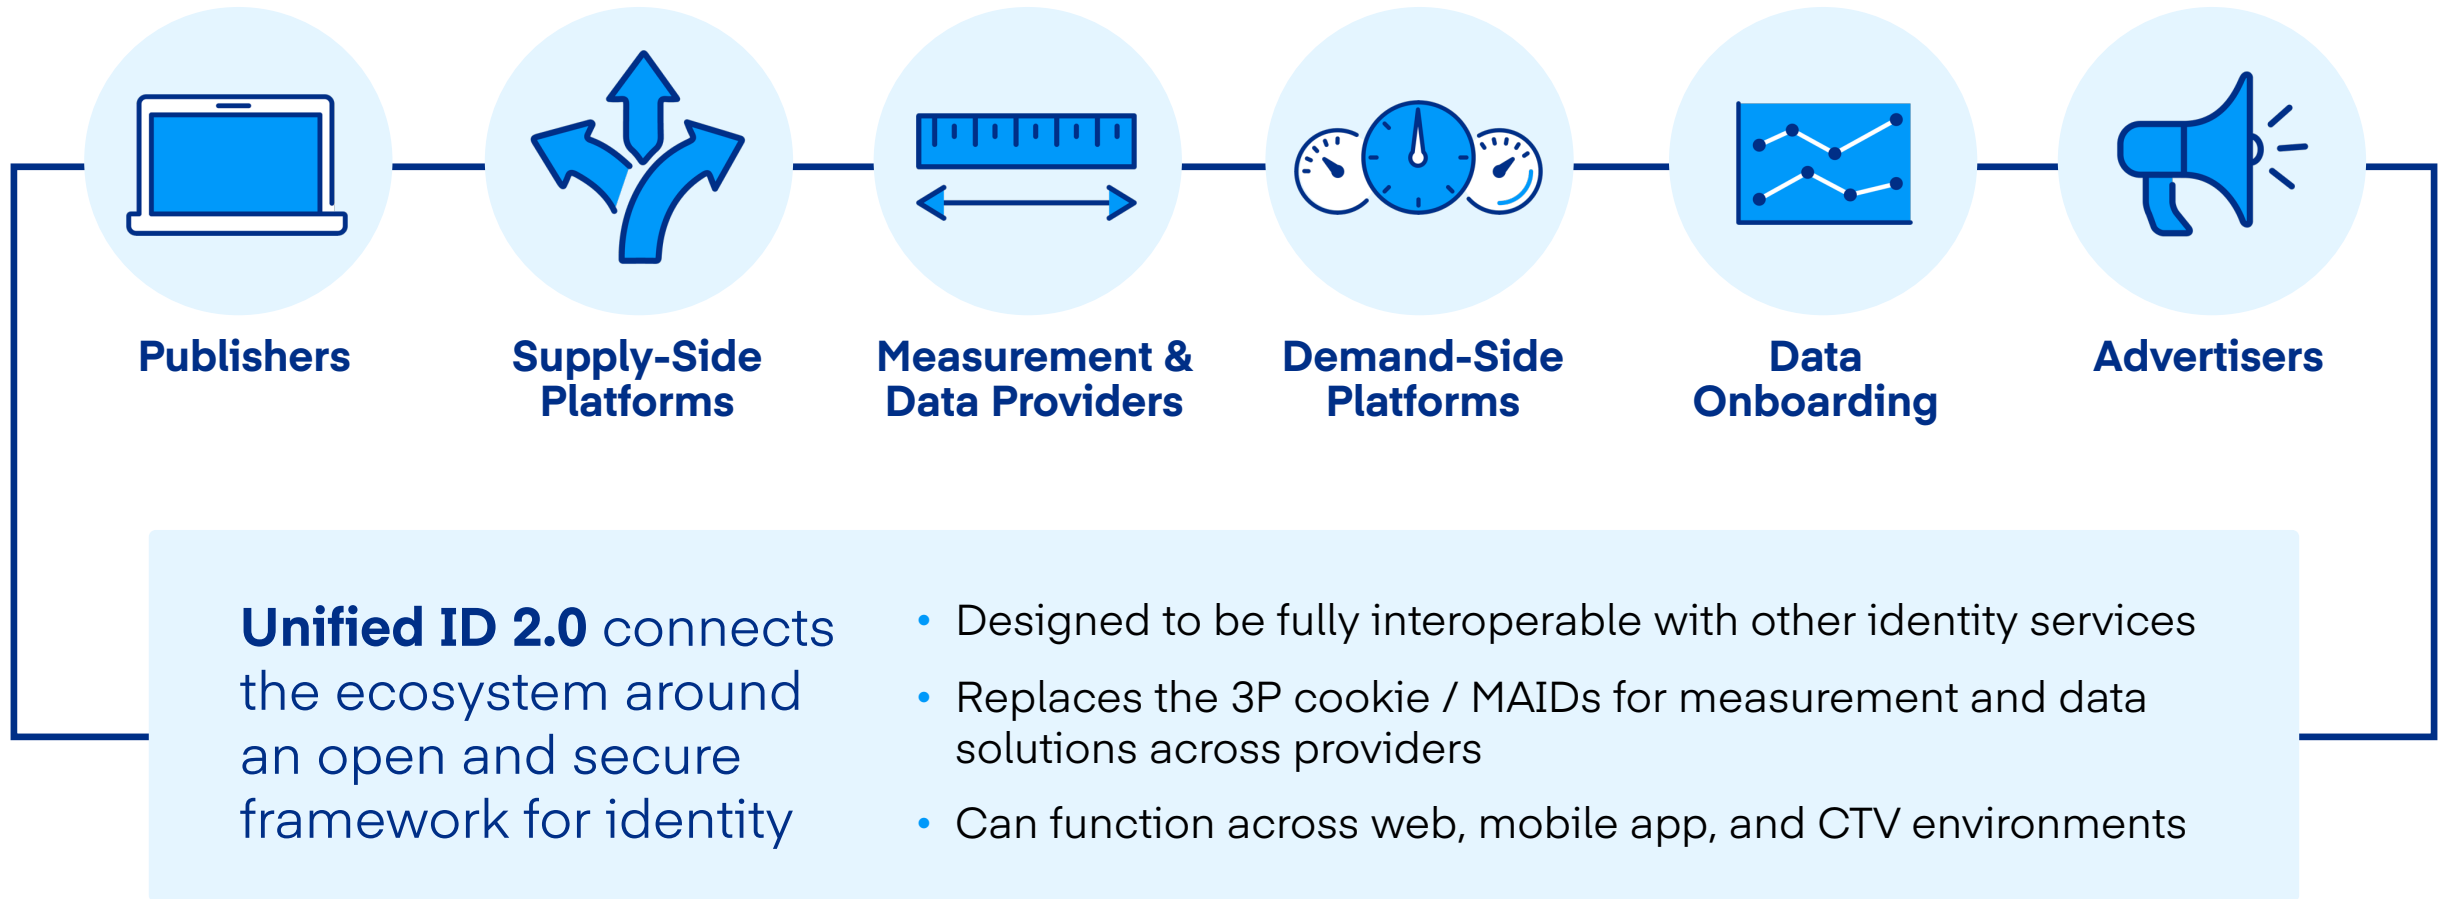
Publishers

Supply-Side Platforms

Measurement & Data Providers

Demand-Side Platforms

Data Onboarding

Advertisers

Unified ID 2.0 connects the ecosystem around an open and secure framework for identity

• Designed to be fully interoperable with other identity services
• Replaces the 3P cookie / MAIDs for measurement and data solutions across providers
• Can function across web, mobile app, and CTV environments